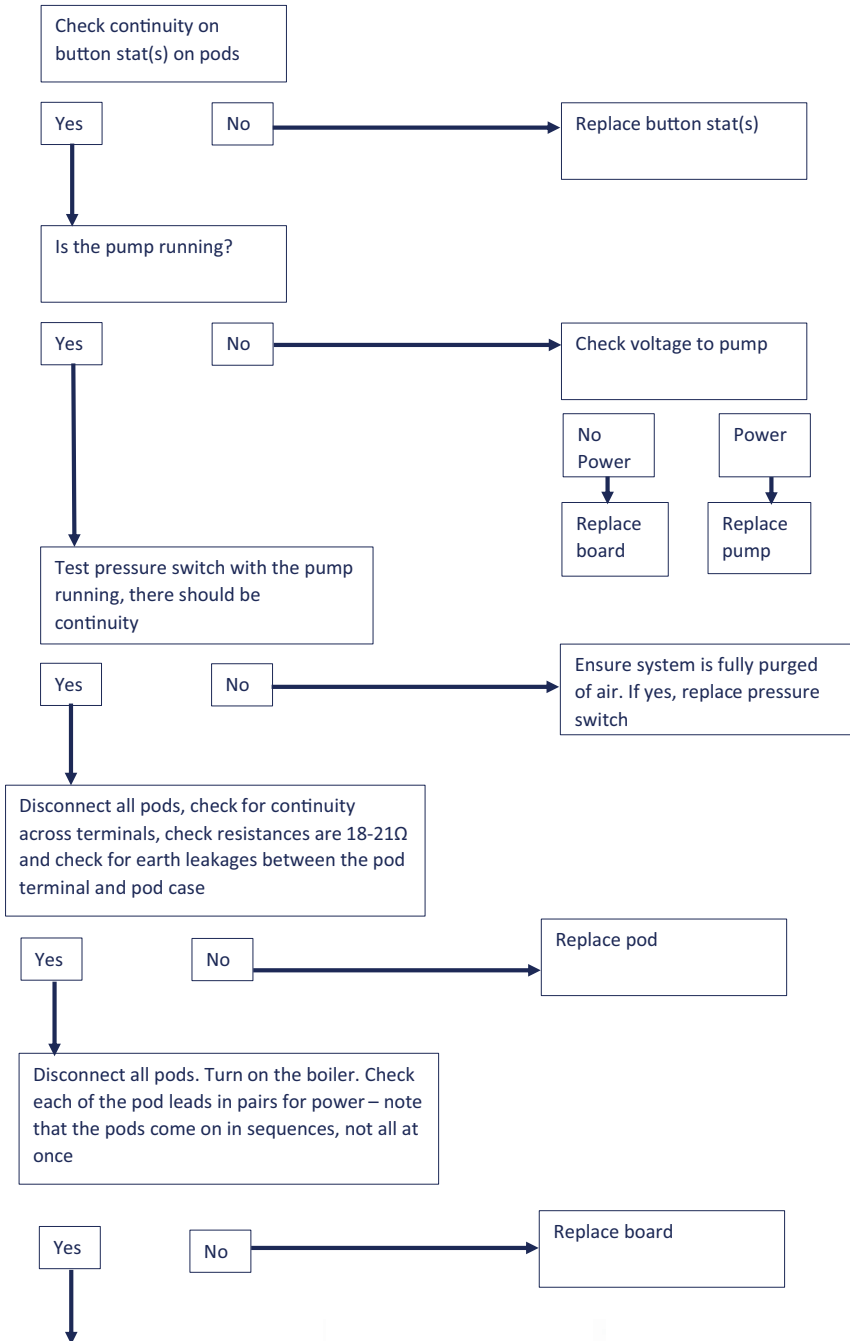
Check continuity on button stat(s) on pods

Yes

No

Replace button stat(s)

Is the pump running?

Yes

No

Check voltage to pump

No Power

Power

Replace board

Replace pump

Test pressure switch with the pump running, there should be continuity

Yes

No

Ensure system is fully purged of air. If yes, replace pressure switch

Disconnect all pods, check for continuity across terminals, check resistances are 18-21Ω and check for earth leakages between the pod terminal and pod case

Yes

No

Replace pod

Disconnect all pods. Turn on the boiler. Check each of the pod leads in pairs for power – note that the pods come on in sequences, not all at once

Yes

No

Replace board